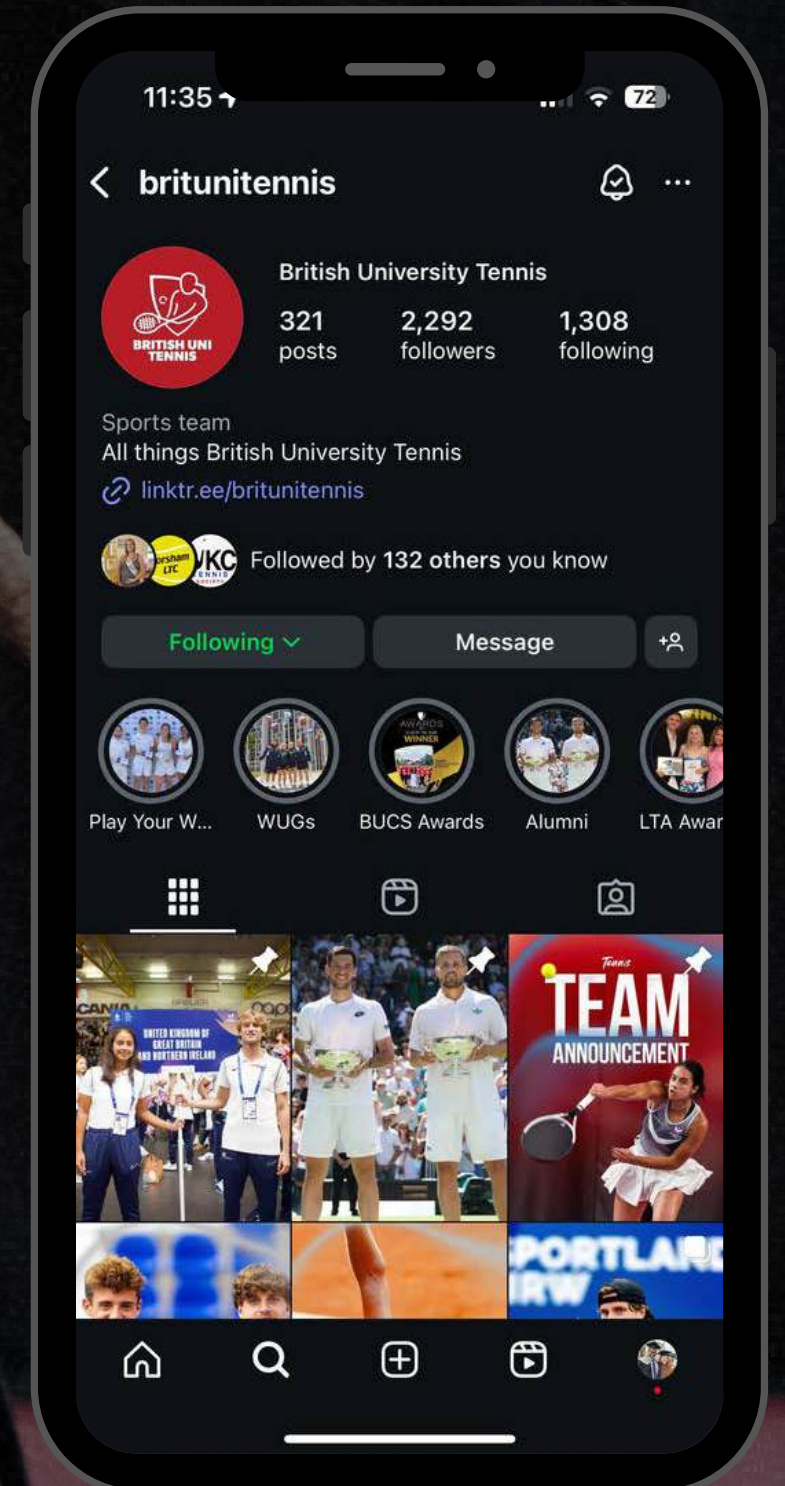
11:35 72

britunitennis

BRITISH UNI TENNIS

British University Tennis

321 posts

2,292 followers

1,308 following

Sports team
All things British University Tennis
linktr.ee/britunitennis

rsham LTC UKC

Followed by 132 others you know

Following

Message

Play Your W...

WUGs

AWARDS WINNER

BUCS Awards

Alumni

LTA Awar

UNITED KINGDOM OF GREAT BRITAIN AND NORTHERN IRELAND

Tennis

TEAM ANNOUNCEMENT

PORTLAND IRW